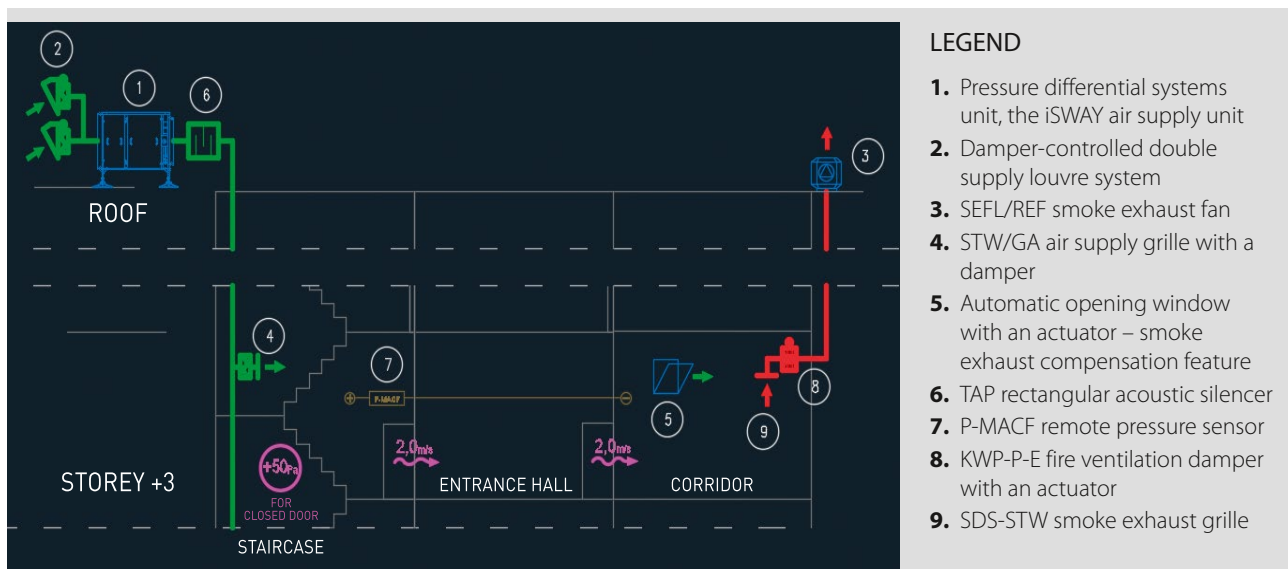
2

1

6

3

ROOF

4

7

P-MACF

5

8

9

2,0m/s

2,0m/s

+50Pa

FOR CLOSED DOOR

STOREY +3

ENTRANCE HALL

CORRIDOR

STAIRCASE

LEGEND

**1.** Pressure differential systems unit, the iSWAY air supply unit

**2.** Damper-controlled double supply louvre system

**3.** SEFL/REF smoke exhaust fan

**4.** STW/GA air supply grille with a damper

**5.** Automatic opening window with an actuator – smoke exhaust compensation feature

**6.** TAP rectangular acoustic silencer

**7.** P-MACF remote pressure sensor

**8.** KWP-P-E fire ventilation damper with an actuator

**9.** SDS-STW smoke exhaust grille